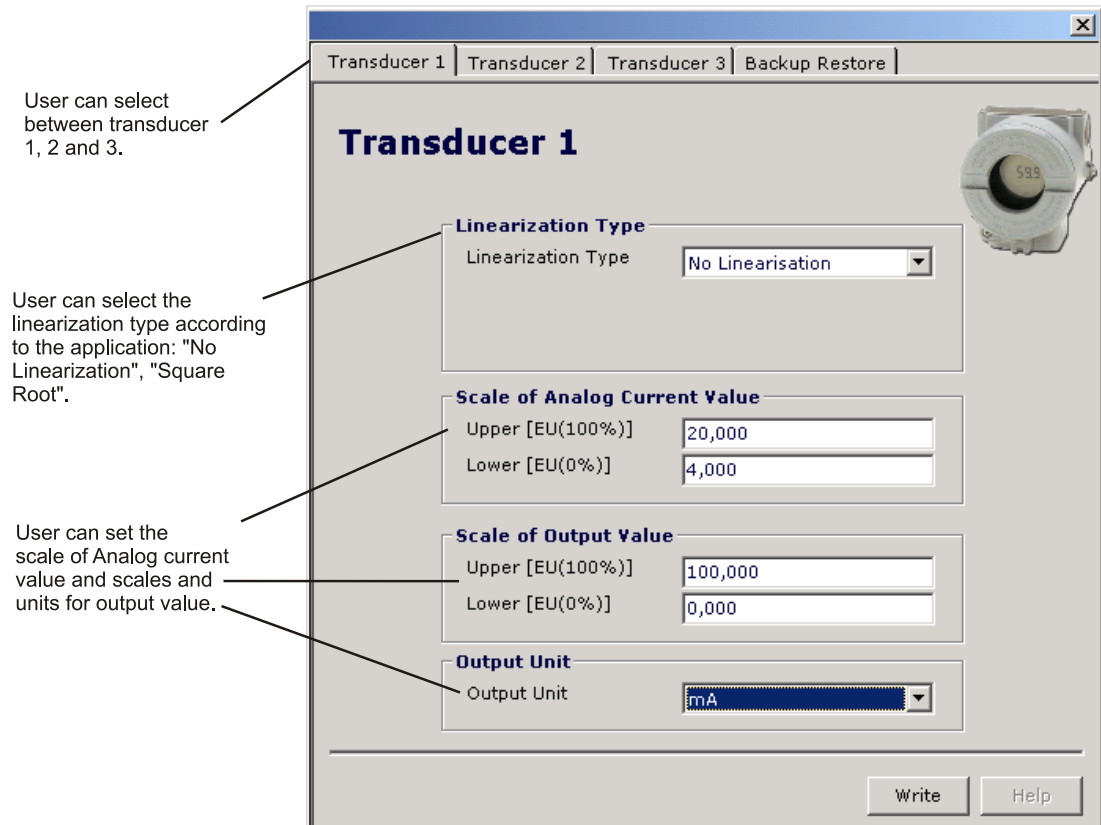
User can select between transducer 1, 2 and 3.

User can select the linearization type according to the application: "No Linearization", "Square Root".

User can set the scale of Analog current value and scales and units for output value.

Transducer 1 | Transducer 2 | Transducer 3 | Backup Restore

Transducer 1

5.9.9

Linearization Type
Linearization Type No Linearisation

Scale of Analog Current Value
Upper [EU(100%)] 20,000
Lower [EU(0%)] 4,000

Scale of Output Value
Upper [EU(100%)] 100,000
Lower [EU(0%)] 0,000

Output Unit
Output Unit mA

Write Help